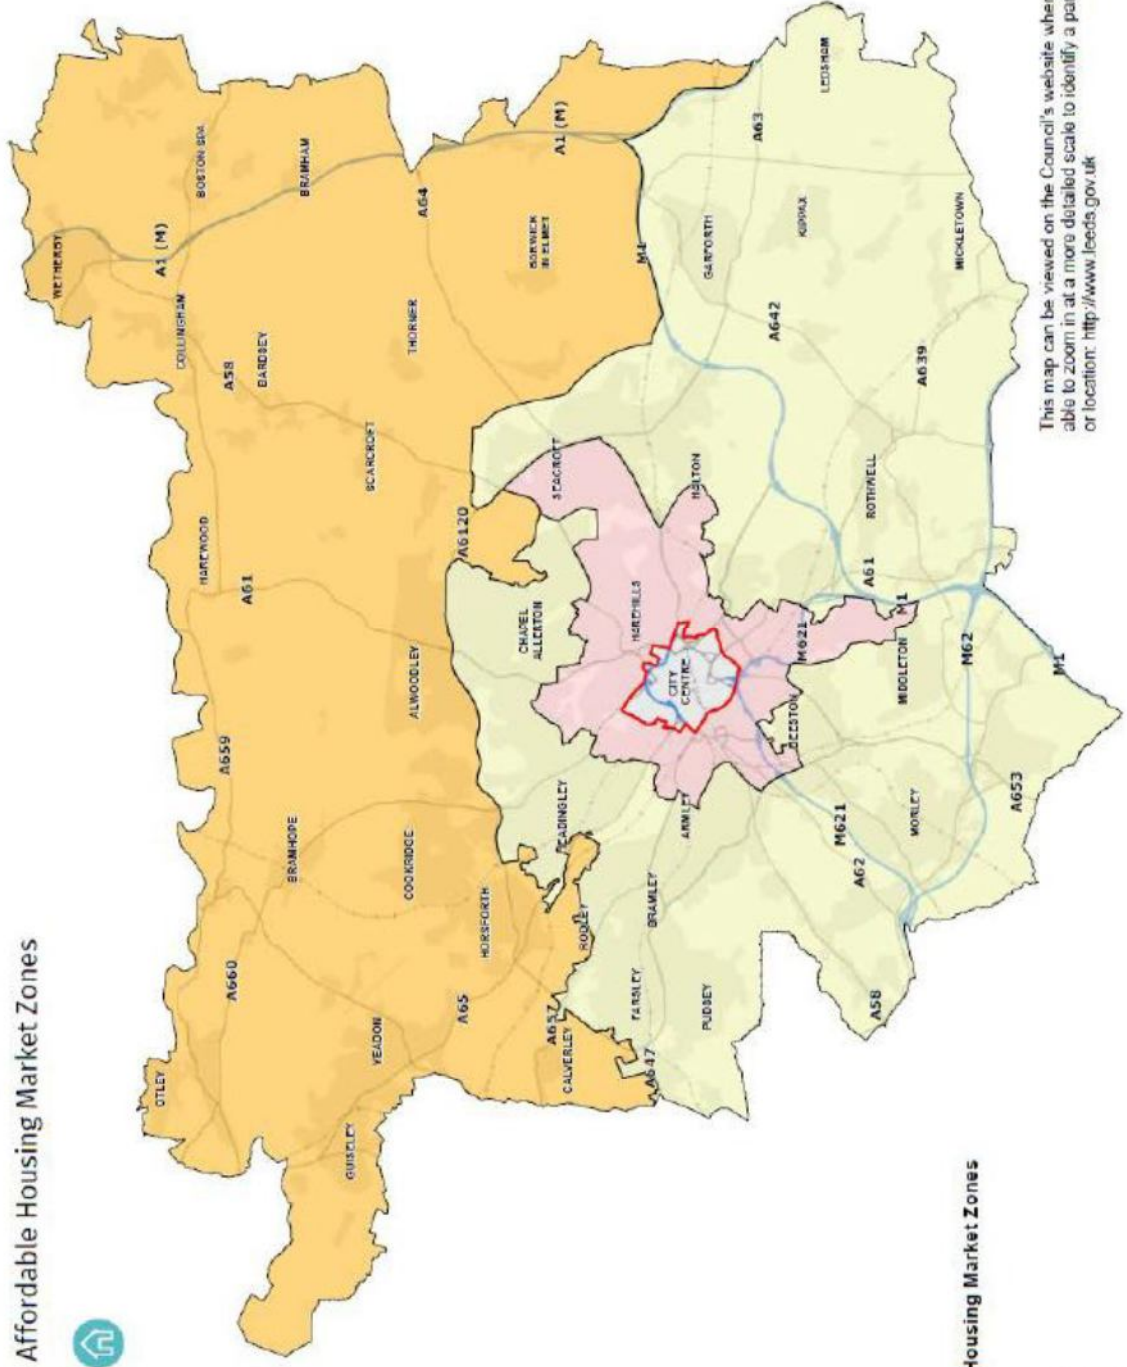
Affordable Housing Market Zones

WETHERBY
A1 (M)
BOSTON SPA
BRAMHAM
COLLINGHAM
A58
BARDSEY
THORNER
A64
BARWICK IN ELMET
A1 (M)
HAREWOOD
A61
SCARCROFT
A6120
OTLEY
A660
A659
BRAMHOPE
ALWOODLEY
GUISELEY
YEADON
COOKRIDGE
A65
HORSFORTH
A657
CALVERLEY
RODLEY
HEADINGLEY
CHAPEL ALLERTON
HAREHILLS
STANCROFT
HALTON
CITY CENTRE
A647
FARSLEY
BRAMLEY
ARMLEY
BEESTON
M621
PUDSEY
A58
A62
M621
MORLEY
MIDDLETON
M62
A653
M1
A61
M1
ROTHWELL
A639
A642
GARFORTH
M1
KIPPAX
MICKLETOWN
A63
LEDSHAM

This map can be viewed on the Council's website whe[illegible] able to zoom in at a more detailed scale to identify a pa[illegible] or location: http://www.leeds.gov.uk

Housing Market Zones